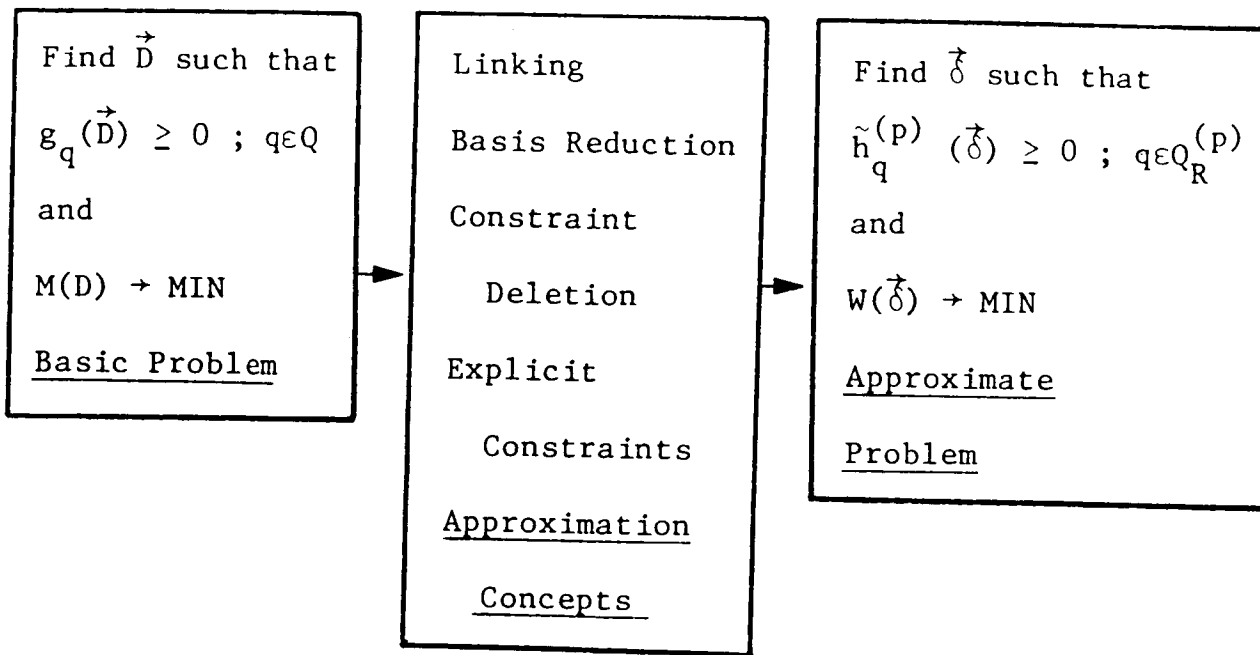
Find $\vec{D}$ such that

$g_q(\vec{D}) \geq 0$ ; $q \varepsilon Q$

and

$M(D) \rightarrow MIN$

Basic Problem

Linking

Basis Reduction

Constraint Deletion

Explicit Constraints

Approximation Concepts

Find $\vec{\delta}$ such that

$\tilde{h}_q^{(p)} (\vec{\delta}) \geq 0$ ; $q \varepsilon Q_R^{(p)}$

and

$W(\vec{\delta}) \rightarrow MIN$

Approximate Problem